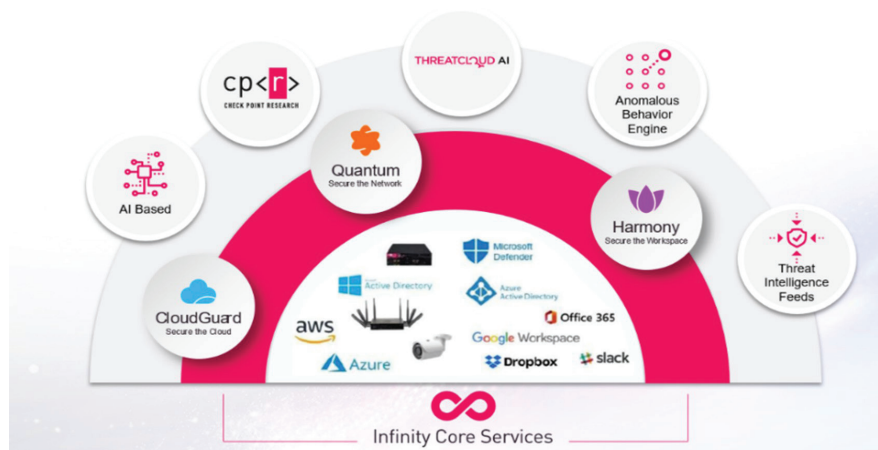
THREATCLOUD AI

cp<r>
CHECK POINT RESEARCH

Anomalous Behavior Engine

AI Based

Quantum
Secure the Network

Harmony
Secure the Workspace

Threat Intelligence Feeds

CloudGuard
Secure the Cloud

Microsoft Defender

Active Directory

Azure Active Directory

aws

Office 365

Google Workspace

Azure

Dropbox

slack

Infinity Core Services